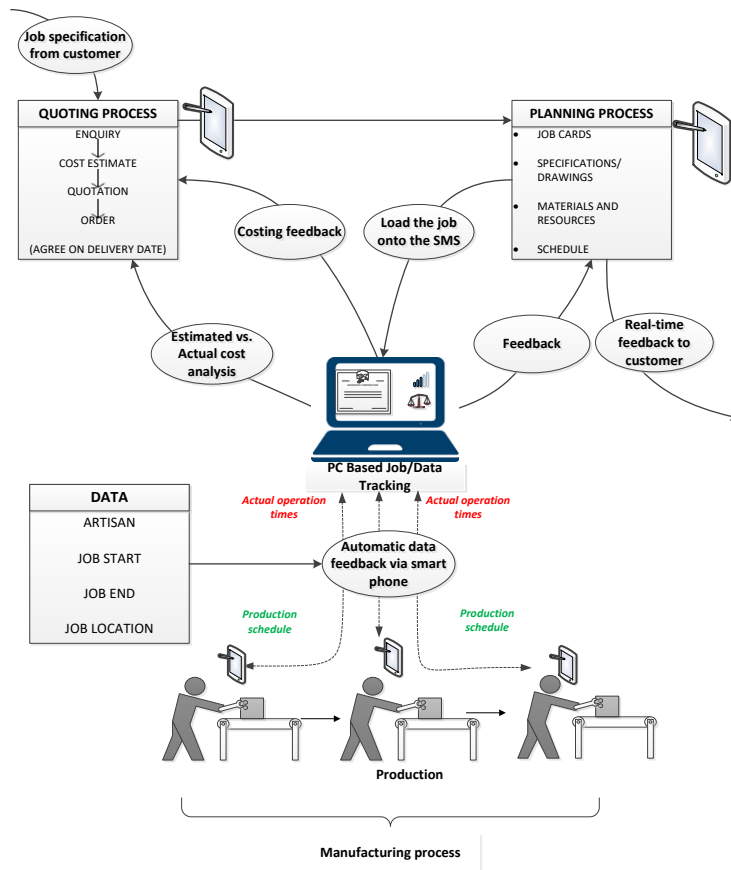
Job specification from customer

QUOTING PROCESS
ENQUIRY
COST ESTIMATE
QUOTATION
ORDER
(AGREE ON DELIVERY DATE)

PLANNING PROCESS
- JOB CARDS
- SPECIFICATIONS/ DRAWINGS
- MATERIALS AND RESOURCES
- SCHEDULE

Costing feedback

Load the job onto the SMS

Estimated vs. Actual cost analysis

Feedback

Real-time feedback to customer

PC Based Job/Data Tracking

DATA
ARTISAN
JOB START
JOB END
JOB LOCATION

Actual operation times

Actual operation times

Automatic data feedback via smart phone

Production schedule

Production schedule

Production

Manufacturing process